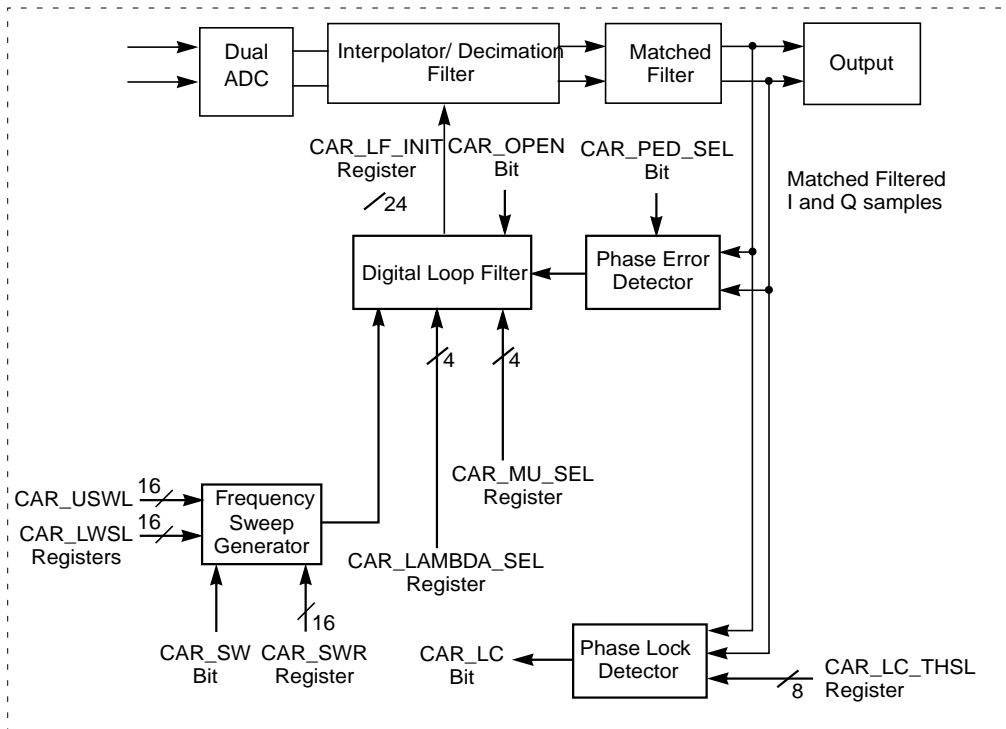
Dual ADC

Interpolator/ Decimation Filter

Matched Filter

Output

CAR_LF_INIT Register

24

CAR_OPEN Bit

CAR_PED_SEL Bit

Matched Filtered I and Q samples

Digital Loop Filter

Phase Error Detector

4

4

CAR_MU_SEL Register

CAR_USWL

16

CAR_LWSL Registers

16

Frequency Sweep Generator

CAR_LAMBDA_SEL Register

16

CAR_SW Bit

CAR_SWR Register

CAR_LC Bit

Phase Lock Detector

CAR_LC_THSL Register

8